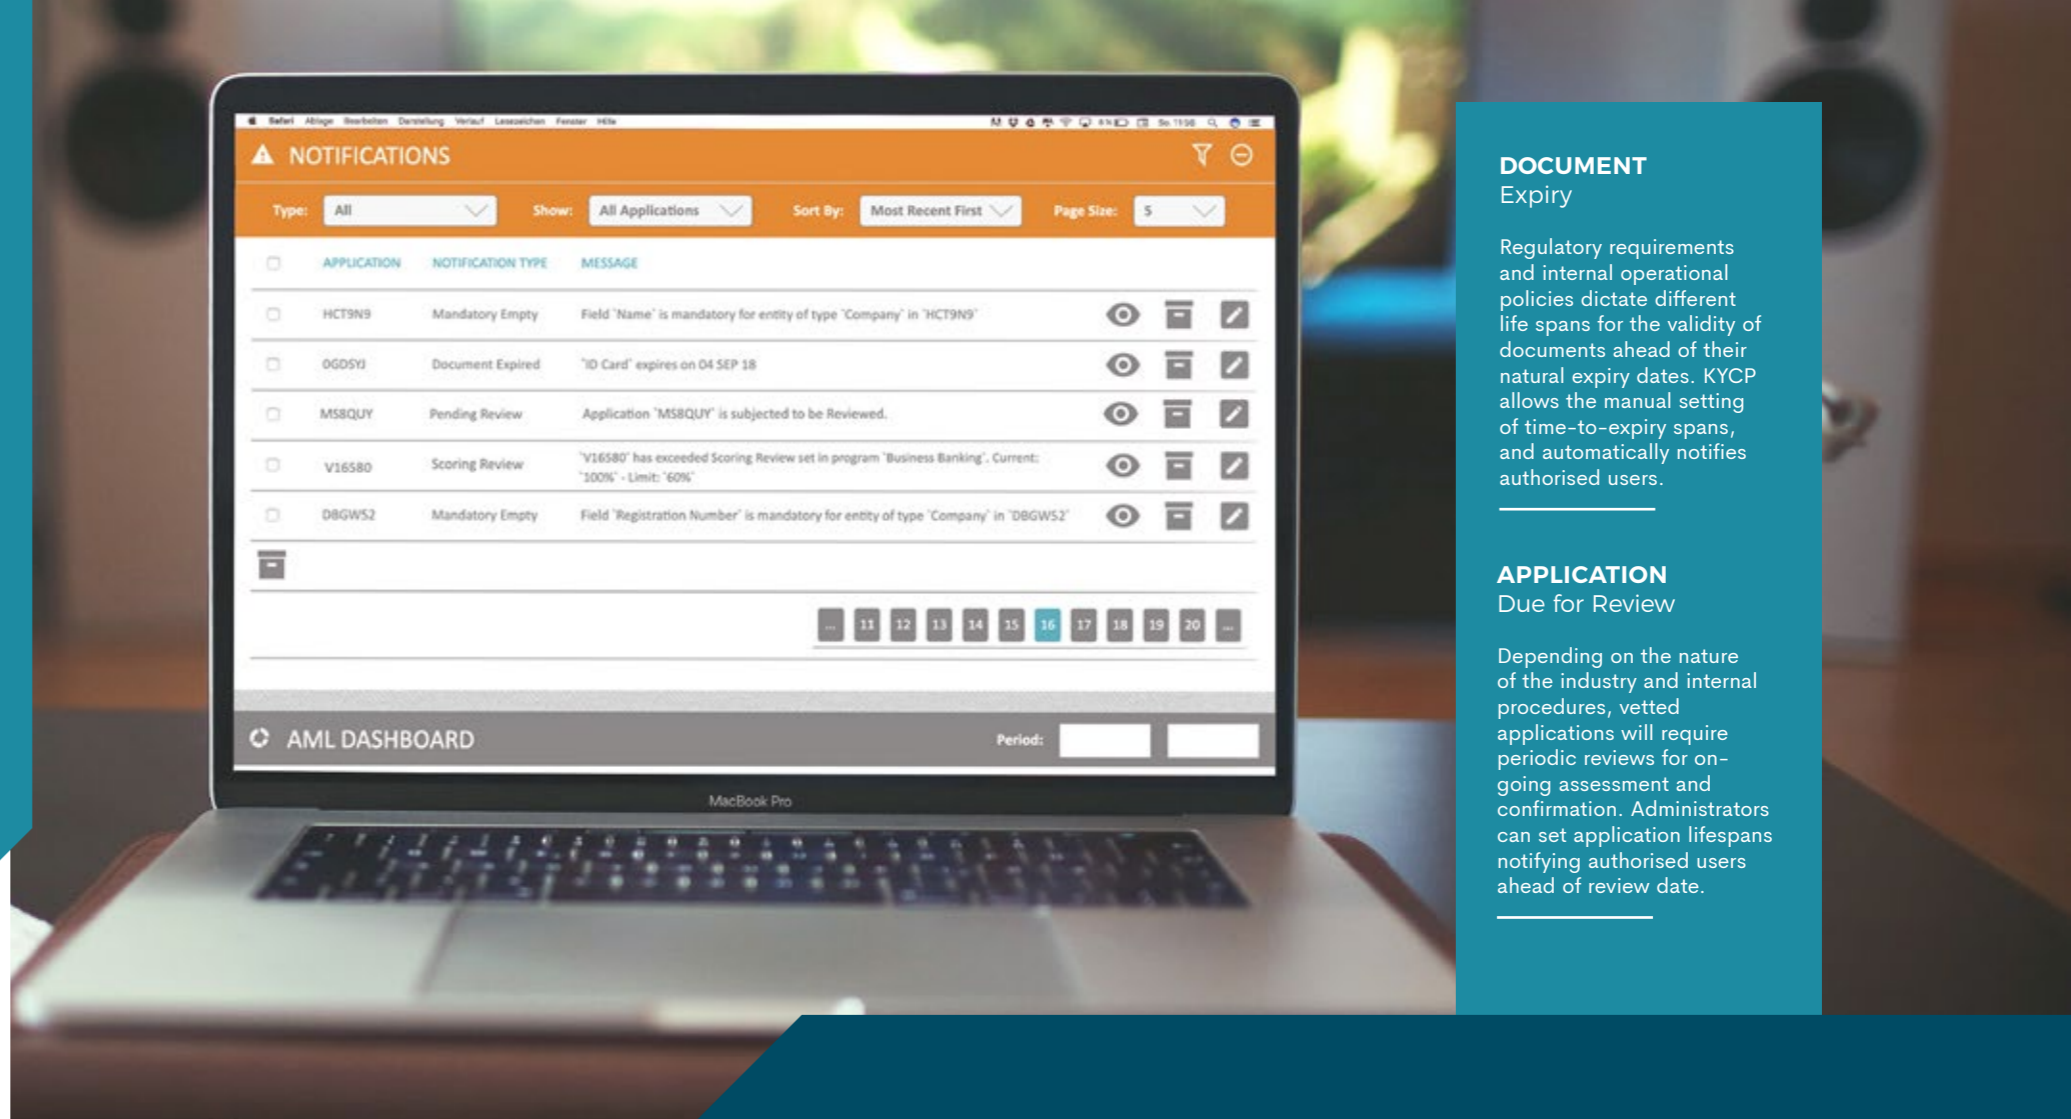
Safari Ablage Bearbeiten Darstellung Verlauf Lesezeichen Fenster Hilfe

NOTIFICATIONS

Type: All
Show: All Applications
Sort By: Most Recent First
Page Size: 5

| | APPLICATION | NOTIFICATION TYPE | MESSAGE |
|---|---|---|---|
| | HCT9N9 | Mandatory Empty | Field 'Name' is mandatory for entity of type 'Company' in 'HCT9N9' |
| | OGDSYJ | Document Expired | 'ID Card' expires on 04 SEP 18 |
| | MS8QUY | Pending Review | Application 'MS8QUY' is subjected to be Reviewed. |
| | V16580 | Scoring Review | 'V16580' has exceeded Scoring Review set in program 'Business Banking'. Current: '100%' - Limit: '60%' |
| | D8GWS2 | Mandatory Empty | Field 'Registration Number' is mandatory for entity of type 'Company' in 'D8GWS2' |

... 11 12 13 14 15 16 17 18 19 20 ...

AML DASHBOARD

Period:

MacBook Pro

DOCUMENT
Expiry

Regulatory requirements and internal operational policies dictate different life spans for the validity of documents ahead of their natural expiry dates. KYCP allows the manual setting of time-to-expiry spans, and automatically notifies authorised users.

APPLICATION
Due for Review

Depending on the nature of the industry and internal procedures, vetted applications will require periodic reviews for on-going assessment and confirmation. Administrators can set application lifespans notifying authorised users ahead of review date.